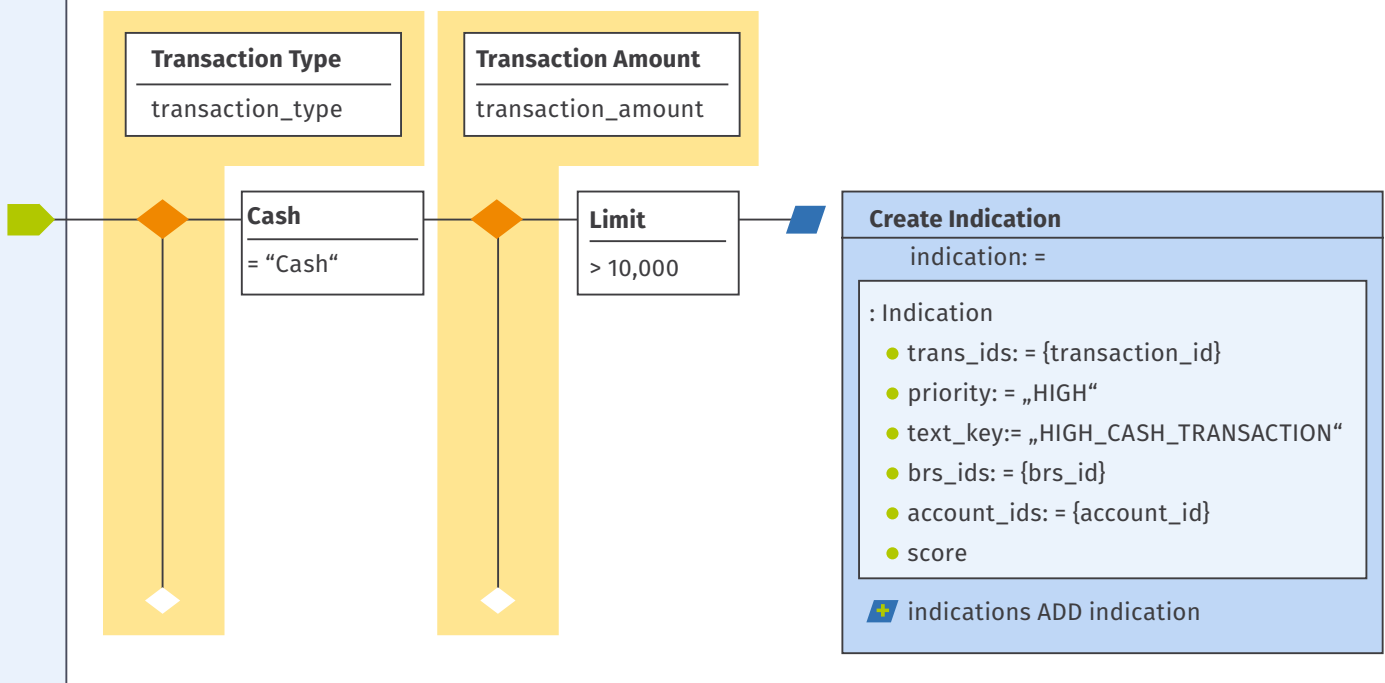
Transaction Type
transaction_type

Transaction Amount
transaction_amount

Cash
= “Cash“

Limit
> 10,000

Create Indication
indication: =

: Indication
trans_ids: = {transaction_id}
priority: = „HIGH“
text_key:= „HIGH_CASH_TRANSACTION“
brs_ids: = {brs_id}
account_ids: = {account_id}
score

indications ADD indication